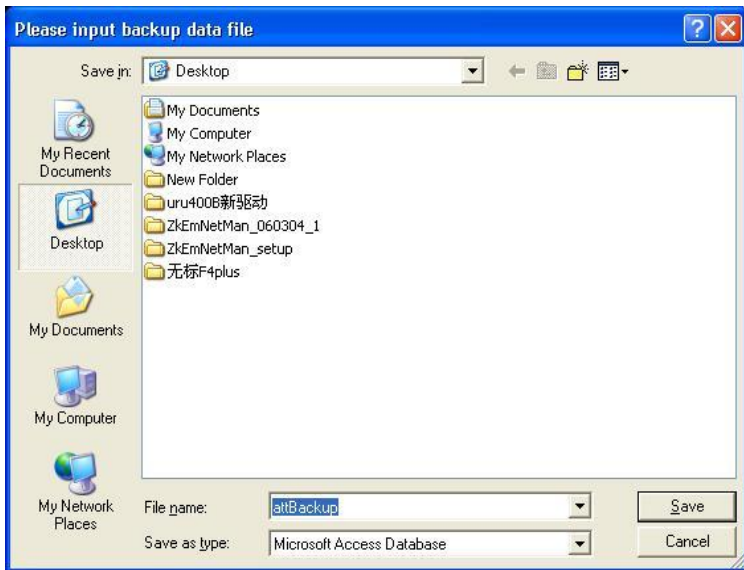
Please input backup data file

Save in: Desktop

My Recent Documents

Desktop

My Documents

My Computer

My Network Places

My Documents
My Computer
My Network Places
New Folder
uru400B新驱动
ZkEmNetMan_060304_1
ZkEmNetMan_setup
无标F4plus

File name: attBackup

Save as type: Microsoft Access Database

Save

Cancel